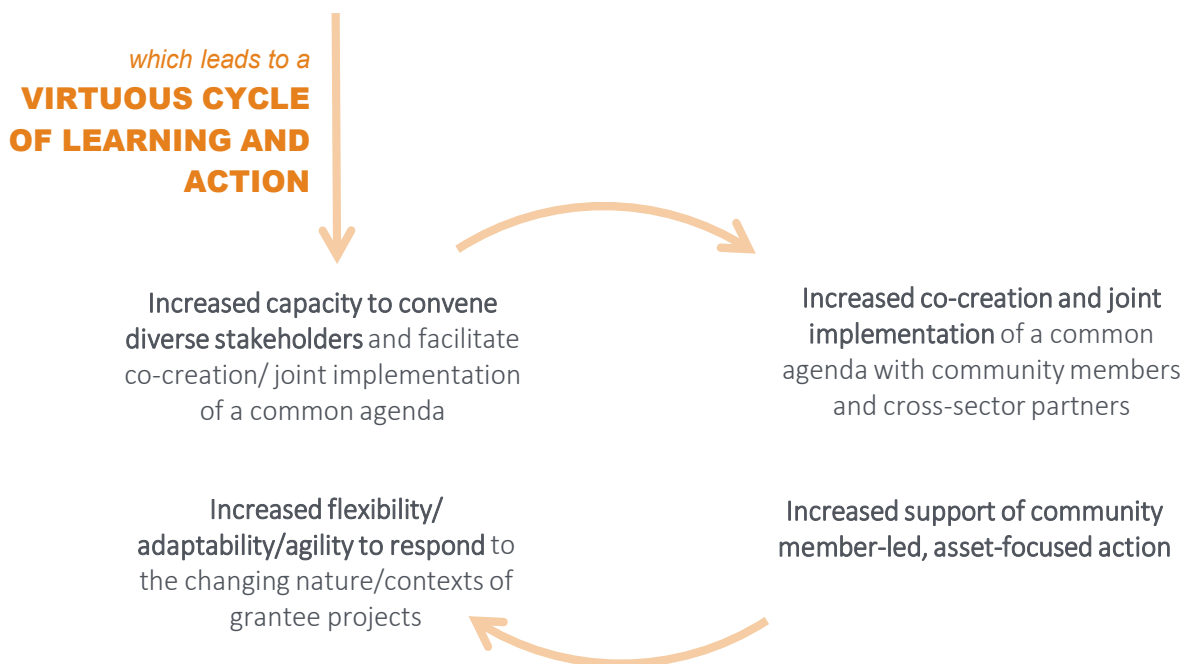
which leads to a
VIRTUOUS CYCLE OF LEARNING AND ACTION

Increased capacity to convene diverse stakeholders and facilitate co-creation/ joint implementation of a common agenda

Increased co-creation and joint implementation of a common agenda with community members and cross-sector partners

Increased support of community member-led, asset-focused action

Increased flexibility/ adaptability/agility to respond to the changing nature/contexts of grantee projects